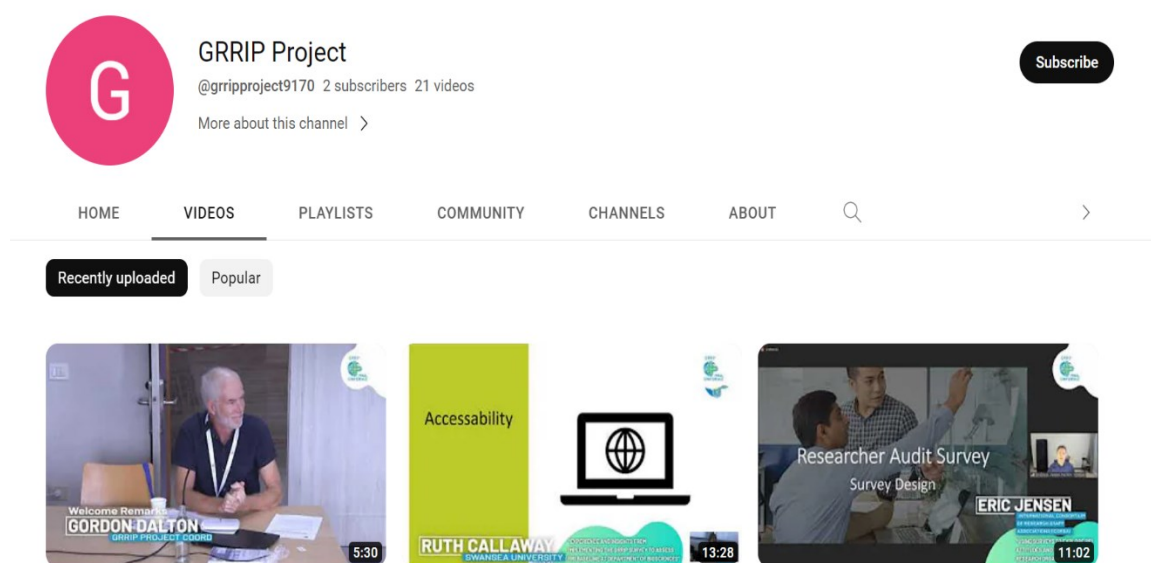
G

GRRIP Project

@grripproject9170 2 subscribers 21 videos

More about this channel >

Subscribe

HOME VIDEOS PLAYLISTS COMMUNITY CHANNELS ABOUT

Recently uploaded Popular

Welcome Remarks
GORDON DALTON
GRRIP PROJECT COORD
5:30

Accessability
RUTH CALLAWAY
SWANSEA UNIVERSITY
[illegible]
13:28

Researcher Audit Survey
Survey Design
ERIC JENSEN
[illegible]
11:02